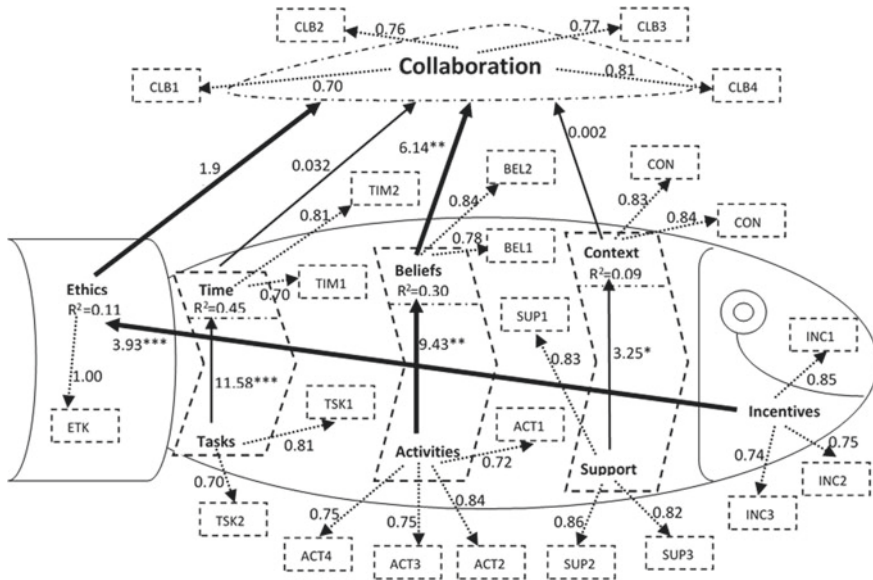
CLB2
0.76
0.77
CLB3
CLB1
Collaboration
0.81
CLB4
0.70
1.9
0.032
6.14**
0.002
TIM2
BEL2
CON
0.83
0.81
0.84
0.84
CON
0.78
BEL1
Ethics
$R^2$=0.11
Time
$R^2$=0.45
0.70
TIM1
Beliefs
$R^2$=0.30
Context
$R^2$=0.09
SUP1
INC1
3.93***
9.43**
0.83
3.25*
0.85
1.00
11.58***
TSK1
Incentives
ETK
Tasks
0.81
ACT1
Activities
0.72
0.75
0.74
Support
INC2
0.70
0.84
TSK2
INC3
0.75
0.75
0.86
0.82
ACT4
ACT3
ACT2
SUP2
SUP3